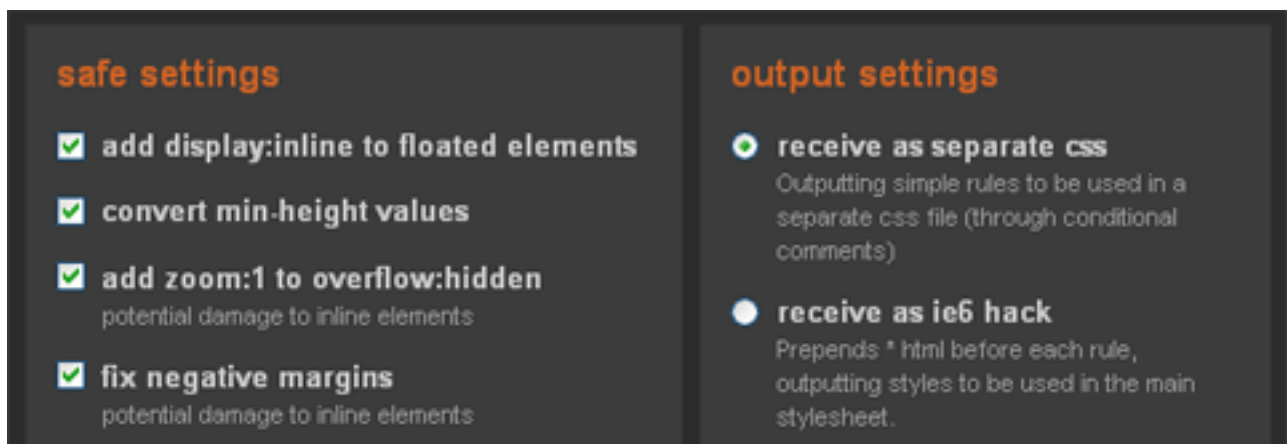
safe settings

add display:inline to floated elements

convert min-height values

add zoom:1 to overflow:hidden
potential damage to inline elements

fix negative margins
potential damage to inline elements

output settings

receive as separate css
Outputting simple rules to be used in a separate css file (through conditional comments)

receive as ie6 hack
Prepends * html before each rule, outputting styles to be used in the main stylesheet.